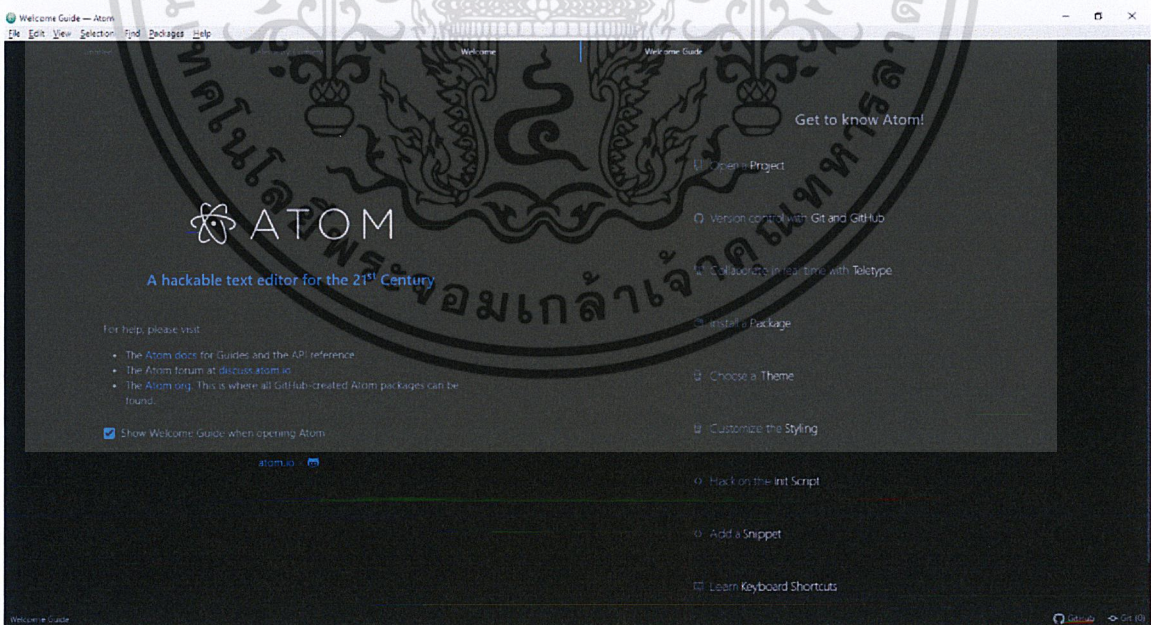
Welcome Guide — Atom

File Edit View Selection Find Packages Help

Welcome

Welcome Guide

ATOM

A hackable text editor for the 21$^{st}$ Century

For help, please visit

- The Atom docs for Guides and the API reference.
- The Atom forum at discuss.atom.io
- The Atom org. This is where all GitHub-created Atom packages can be found.

Show Welcome Guide when opening Atom

atom.io

Get to know Atom!

Open a Project

Version control with Git and GitHub

Collaborate in real time with Teletype

Install a Package

Choose a Theme

Customize the Styling

Hack on the Init Script

Add a Snippet

Learn Keyboard Shortcuts

Welcome Guide

GitHub

Git (0)

มหาวิทยาลัยเทคโนโลยีพระจอมเกล้าเจ้าคุณทหารลาดกระบัง